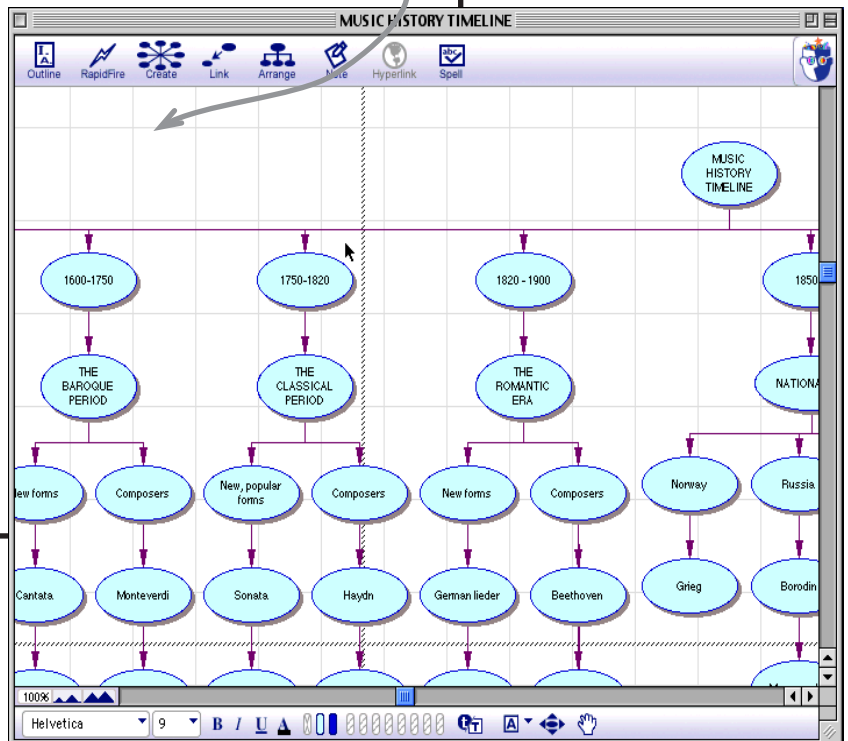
MUSIC HISTORY TIMELINE

Outline RapidFire Create Link Arrange Note Hyperlink Spell

MUSIC HISTORY TIMELINE

1600-1750

1750-1820

1820 - 1900

1850

THE BAROQUE PERIOD

THE CLASSICAL PERIOD

THE ROMANTIC ERA

NATIONA

New forms

Composers

New, popular forms

Composers

New forms

Composers

Norway

Russia

Cantata

Monteverdi

Sonata

Haydn

German lieder

Beethoven

Grieg

Borodin

100%

Helvetica

9

B I U